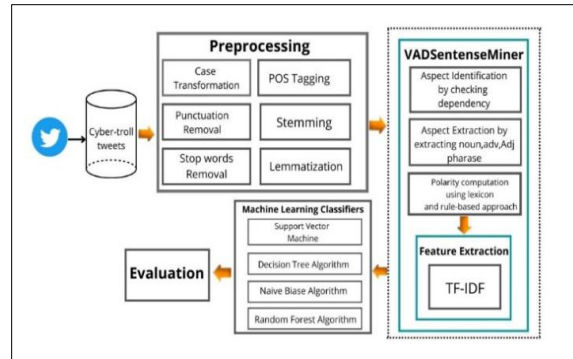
Cyber-troll tweets

Preprocessing

Case Transformation

POS Tagging

Punctuation Removal

Stemming

Stop words Removal

Lemmatization

VADSentenseMiner

Aspect Identification by checking dependency

Aspect Extraction by extracting noun,adv,Adj pharase

Polarity computation using lexicon and rule-based approach

Feature Extraction

TF-IDF

Machine Learning Classifiers

Support Vector Machine

Decision Tree Algorithm

Naive Biase Algorithm

Random Forest Algorithm

Evaluation